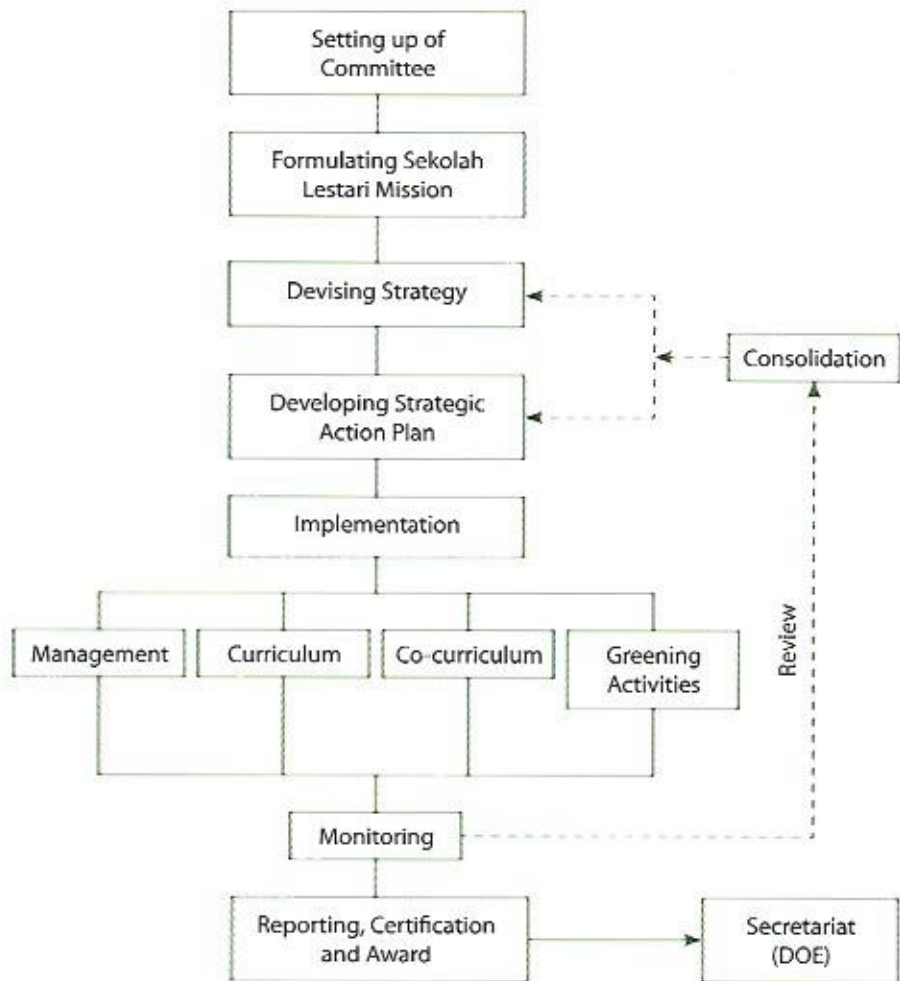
Setting up of Committee

Formulating Sekolah Lestari Mission

Devising Strategy

Consolidation

Developing Strategic Action Plan

Implementation

Management

Curriculum

Co-curriculum

Greening Activities

Review

Monitoring

Reporting, Certification and Award

Secretariat (DOE)